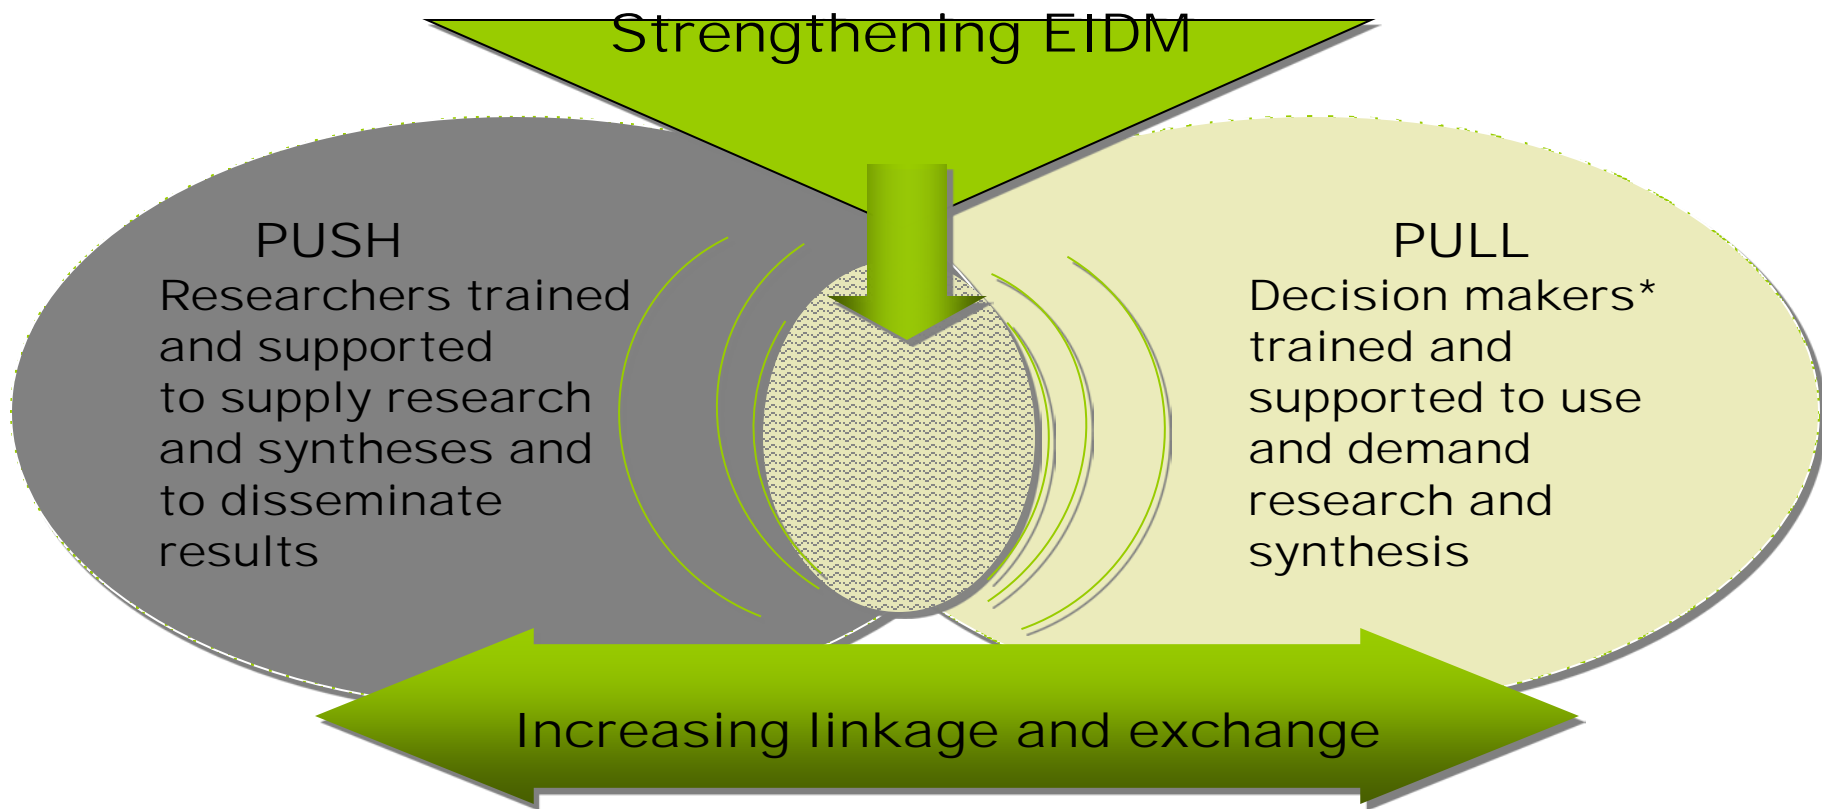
Strengthening EIDM

PUSH
Researchers trained and supported to supply research and syntheses and to disseminate results

PULL
Decision makers* trained and supported to use and demand research and synthesis

Increasing linkage and exchange